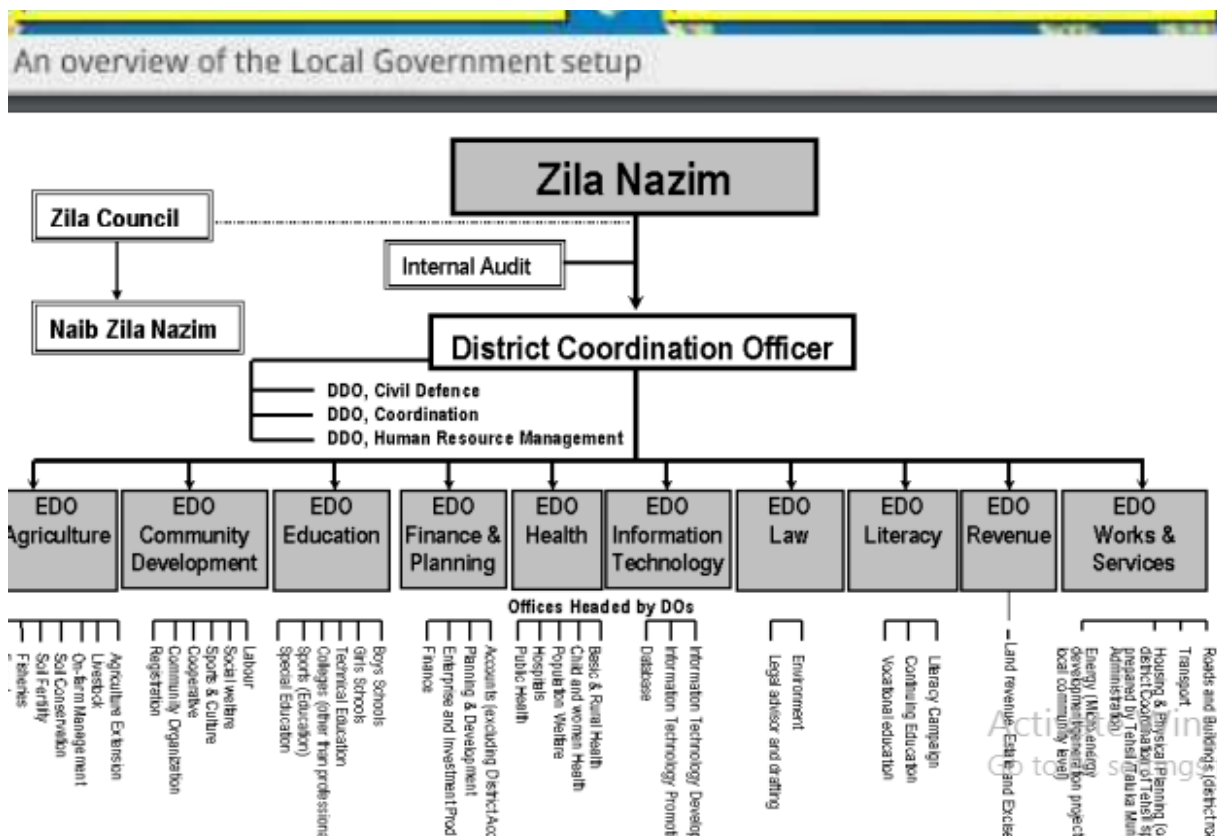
An overview of the Local Government setup

Zila Nazim

Zila Council

Internal Audit

Naib Zila Nazim

District Coordination Officer

DDO, Civil Defence
DDO, Coordination
DDO, Human Resource Management

EDO Agriculture

EDO Community Development

EDO Education

EDO Finance & Planning

EDO Health

EDO Information Technology

EDO Law

EDO Literacy

EDO Revenue

EDO Works & Services

Offices Headed by DOs

Agriculture Extension
Livestock
On-farm Management
Soil Conservation
Soil Fertility
Fisheries

Labour
Social welfare
Sports & Culture
Cooperative
Community Organization
Registration

Boys Schools
Girls Schools
Technical Education
Colleges (other than professiona
Sports (Education)
Special Education

Accounts (excluding District Acc
Planning & Development
Enterprise and Investment Prod
Finance

Basic & Rural Health
Child and women Health
Population Welfare
Hospitals
Public Health

Information Technology Develop
Information Technology Promoti
Database

Environment
Legal advisor and drafting

Literacy Campaign
Continuing Education
Vocational education

Land revenue, Estate and Excise

Roads and Buildings (district roa
Transport,
Housing & Physical Planning (o
district Coordination of Tehsil s
prepared by Tehsil/Taluka Mun
Administration
Energy (Micro energy
development/generation project
local community level)

Activate Windows
Go to Settings